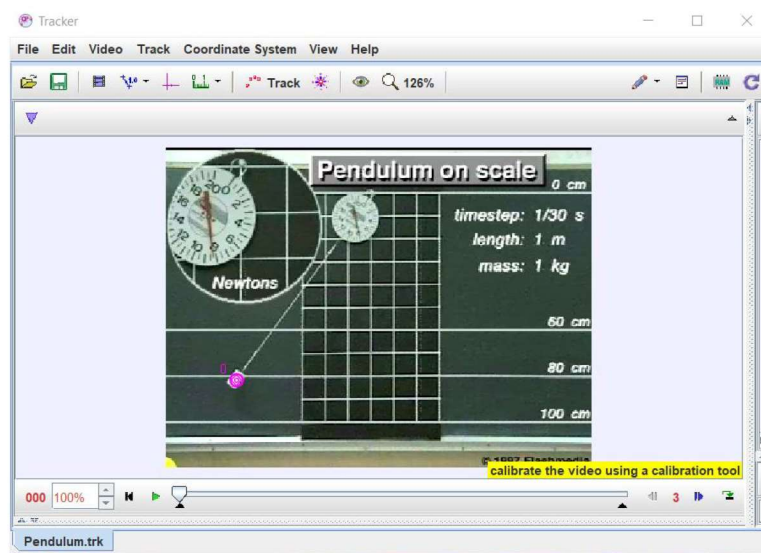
Tracker

File Edit Video Track Coordinate System View Help

Track 126%

Pendulum on scale

0 cm

timestep: 1/30 s

length: 1 m

mass: 1 kg

Newtons

60 cm

80 cm

100 cm

0

© 1997 Flashmedia

calibrate the video using a calibration tool

000 100%

3

Pendulum.trk